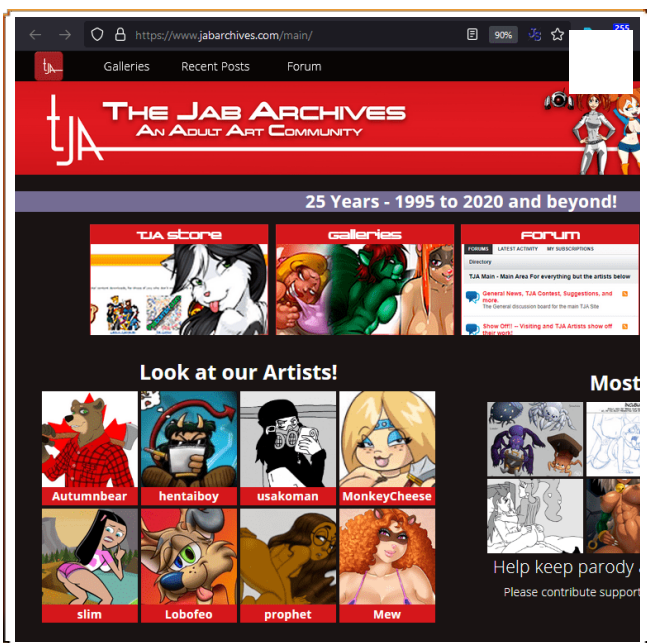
https://www.jabarchives.com/main/

90%

Galleries Recent Posts Forum

tJA

THE JAB ARCHIVES
AN ADULT ART COMMUNITY

25 Years - 1995 to 2020 and beyond!

TJA store

Galleries

Forum

FORUMS LATEST ACTIVITY MY SUBSCRIPTIONS

Directory

TJA Main - Main Area For everything but the artists below

General News, TJA Contest, Suggestions, and more.
The General discussion board for the main TJA Site

Show Off!! -- Visiting and TJA Artists show off their work!

Look at our Artists!

Autumnbear

hentaiboy

usakoman

MonkeyCheese

slim

Lobofeo

prophet

Mew

Most

Help keep parody

Please contribute support